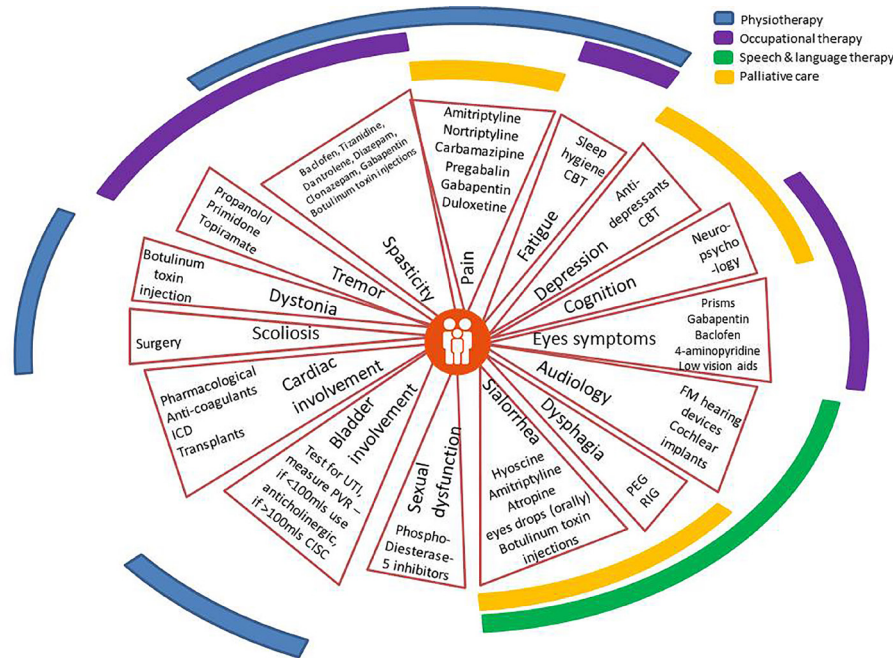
Physiotherapy
Occupational therapy
Speech & language therapy
Palliative care

Pain
Amitriptyline
Nortriptyline
Carbamazipine
Pregabalin
Gabapentin
Duloxetine

Fatigue
Sleep hygiene
CBT

Depression
Anti-depressants
CBT

Cognition
Neuro-psycho-logy

Eyes symptoms
Prisms
Gabapentin
Baclofen
4-aminopyridine
Low vision aids

Audiology
FM hearing devices
Cochlear implants

Dysphagia
PEG
RIG

Sialorrhea
Hyoscine
Amitriptyline
Atropine
eyes drops (orally)
Botulinum toxin injections

Sexual dysfunction
Phospho-Diesterase-5 inhibitors

Bladder involvement
Test for UTI, measure PVR – if <100mls use anticholinergic, if >100mls CISC

Cardiac involvement
Pharmacological
Anti-coagulants
ICD
Transplants

Scoliosis
Surgery

Dystonia
Botulinum toxin injection

Tremor
Propanolol
Primidone
Topiramate

Spasticity
Baclofen, Tizanidine, Dantrolene, Diazepam, Clonazepam, Gabapentin
Botulinum toxin injections